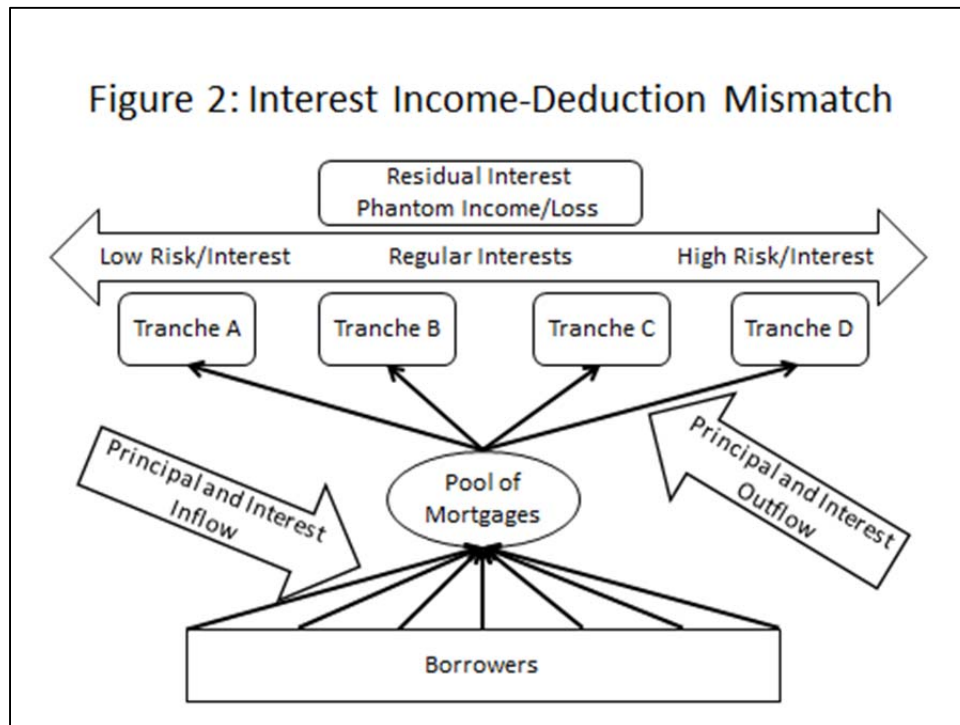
Figure 2: Interest Income-Deduction Mismatch

Residual Interest
Phantom Income/Loss

Low Risk/Interest

Regular Interests

High Risk/Interest

Tranche A

Tranche B

Tranche C

Tranche D

Principal and Interest Inflow

Pool of Mortgages

Principal and Interest Outflow

Borrowers